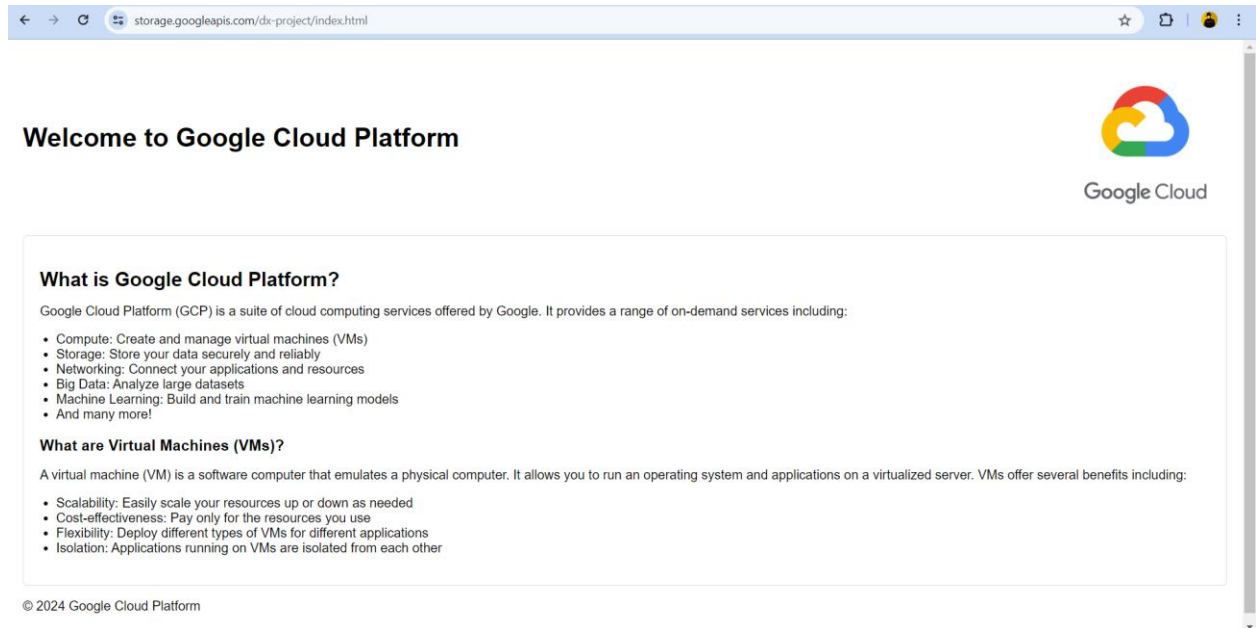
storage.googleapis.com/dx-project/index.html

Welcome to Google Cloud Platform

Google Cloud

What is Google Cloud Platform?

Google Cloud Platform (GCP) is a suite of cloud computing services offered by Google. It provides a range of on-demand services including:

- Compute: Create and manage virtual machines (VMs)
- Storage: Store your data securely and reliably
- Networking: Connect your applications and resources
- Big Data: Analyze large datasets
- Machine Learning: Build and train machine learning models
- And many more!

What are Virtual Machines (VMs)?

A virtual machine (VM) is a software computer that emulates a physical computer. It allows you to run an operating system and applications on a virtualized server. VMs offer several benefits including:

- Scalability: Easily scale your resources up or down as needed
- Cost-effectiveness: Pay only for the resources you use
- Flexibility: Deploy different types of VMs for different applications
- Isolation: Applications running on VMs are isolated from each other

© 2024 Google Cloud Platform